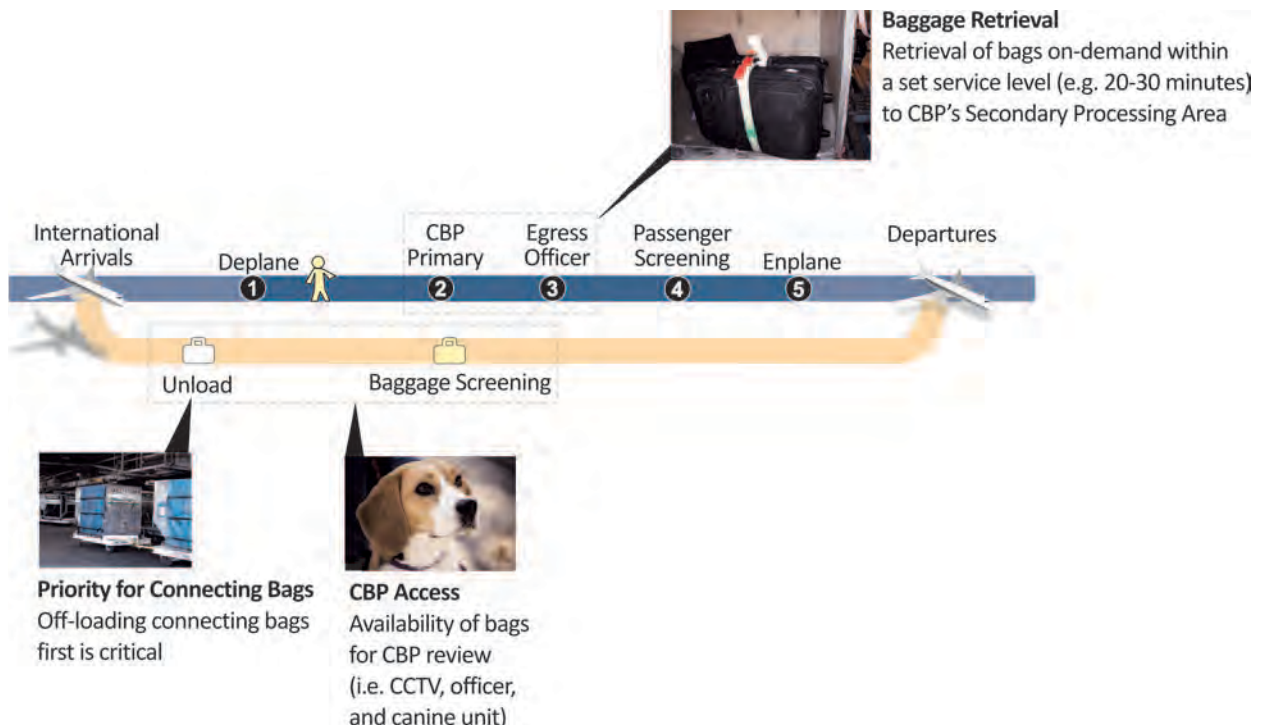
Baggage Retrieval
Retrieval of bags on-demand within a set service level (e.g. 20-30 minutes) to CBP's Secondary Processing Area

International Arrivals

Deplane
1

CBP Primary
2

Egress Officer
3

Passenger Screening
4

Enplane
5

Departures

Unload

Baggage Screening

Priority for Connecting Bags
Off-loading connecting bags first is critical

CBP Access
Availability of bags for CBP review (i.e. CCTV, officer, and canine unit)